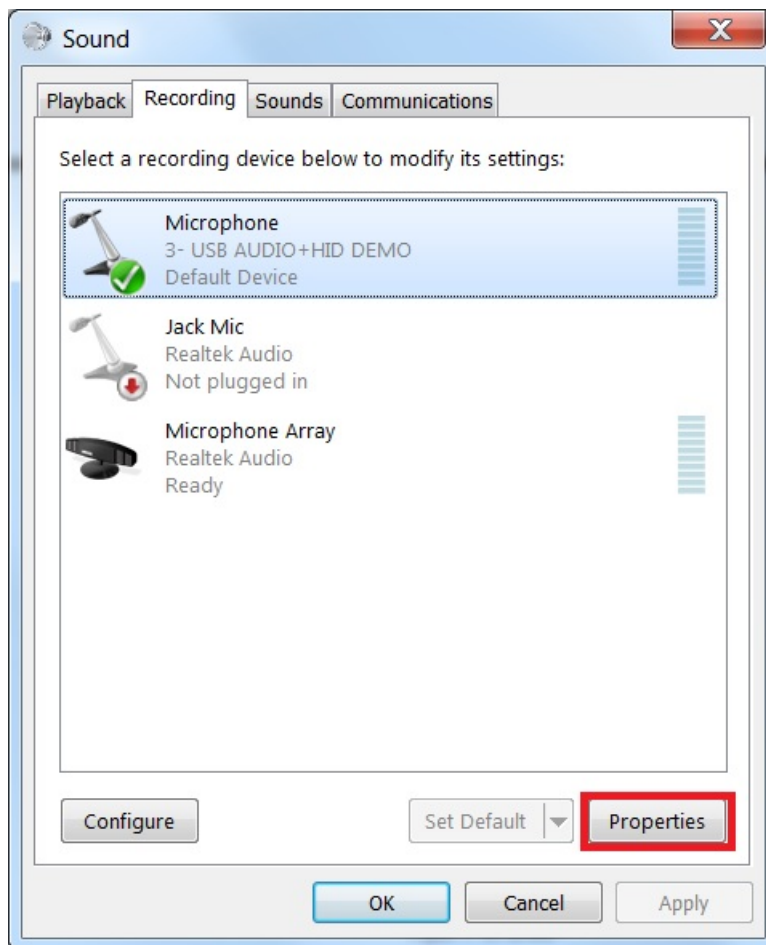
Sound

Playback Recording Sounds Communications

Select a recording device below to modify its settings:

Microphone
3- USB AUDIO+HID DEMO
Default Device

Jack Mic
Realtek Audio
Not plugged in

Microphone Array
Realtek Audio
Ready

Configure

Set Default

Properties

OK

Cancel

Apply